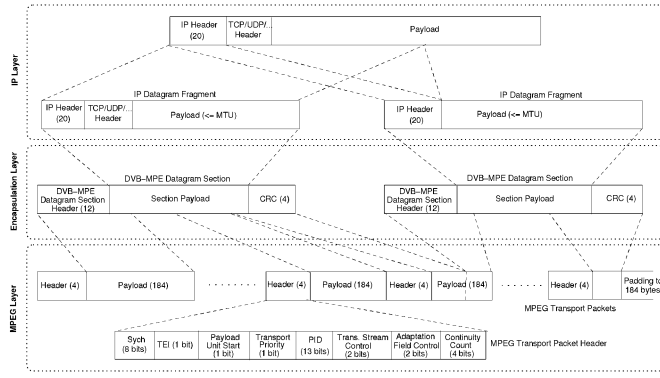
IP Layer

IP Header (20)
TCP/UDP/... Header
Payload

IP Datagram Fragment
IP Header (20)
TCP/UDP/... Header
Payload (<= MTU)

IP Datagram Fragment
IP Header (20)
Payload (<= MTU)

Encapsulation Layer

DVB–MPE Datagram Section
DVB–MPE Datagram Section Header (12)
Section Payload
CRC (4)

DVB–MPE Datagram Section
DVB–MPE Datagram Section Header (12)
Section Payload
CRC (4)

MPEG Layer

Header (4)
Payload (184)
Header (4)
Payload (184)
Header (4)
Payload (184)
Header (4)
Padding to 184 bytes

MPEG Transport Packets

| Sych (8 bits) | TEI (1 bit) | Payload Unit Start (1 bit) | Transport Priority (1 bit) | PID (13 bits) | Trans. Stream Control (2 bits) | Adaptation Field Control (2 bits) | Continuity Count (4 bits) |
|---|---|---|---|---|---|---|---|

MPEG Transport Packet Header